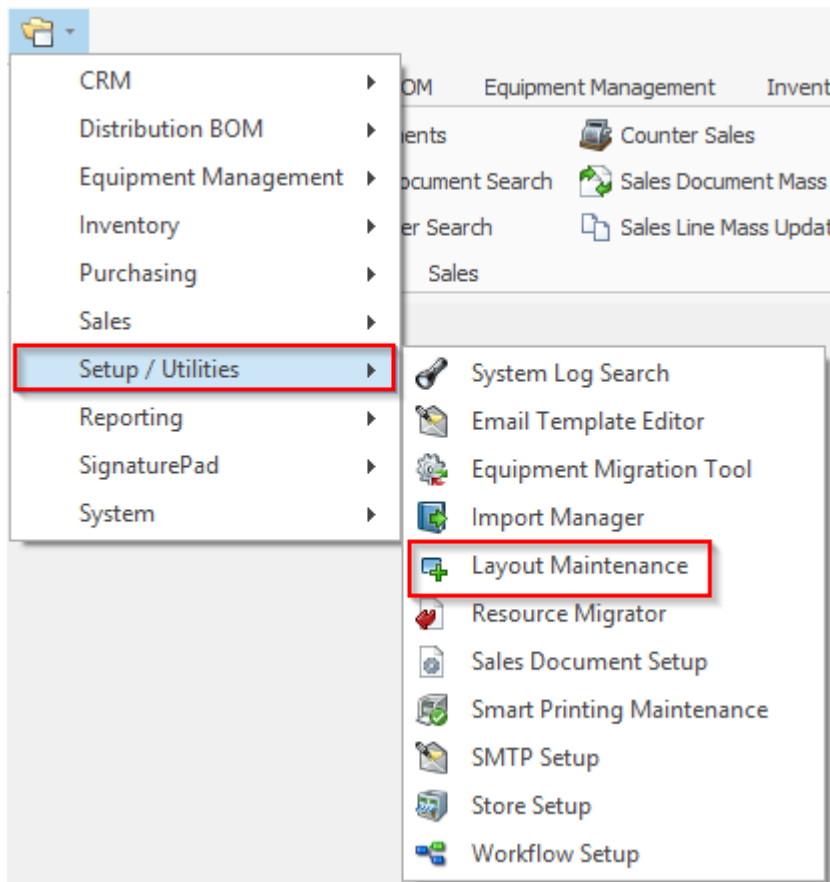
CRM
Distribution BOM
Equipment Management
Inventory
Purchasing
Sales
Setup / Utilities
Reporting
SignaturePad
System

OM Equipment Management Invent

ents
ocument Search
er Search
Sales

Counter Sales
Sales Document Mass
Sales Line Mass Updat

System Log Search
Email Template Editor
Equipment Migration Tool
Import Manager
Layout Maintenance
Resource Migrator
Sales Document Setup
Smart Printing Maintenance
SMTP Setup
Store Setup
Workflow Setup